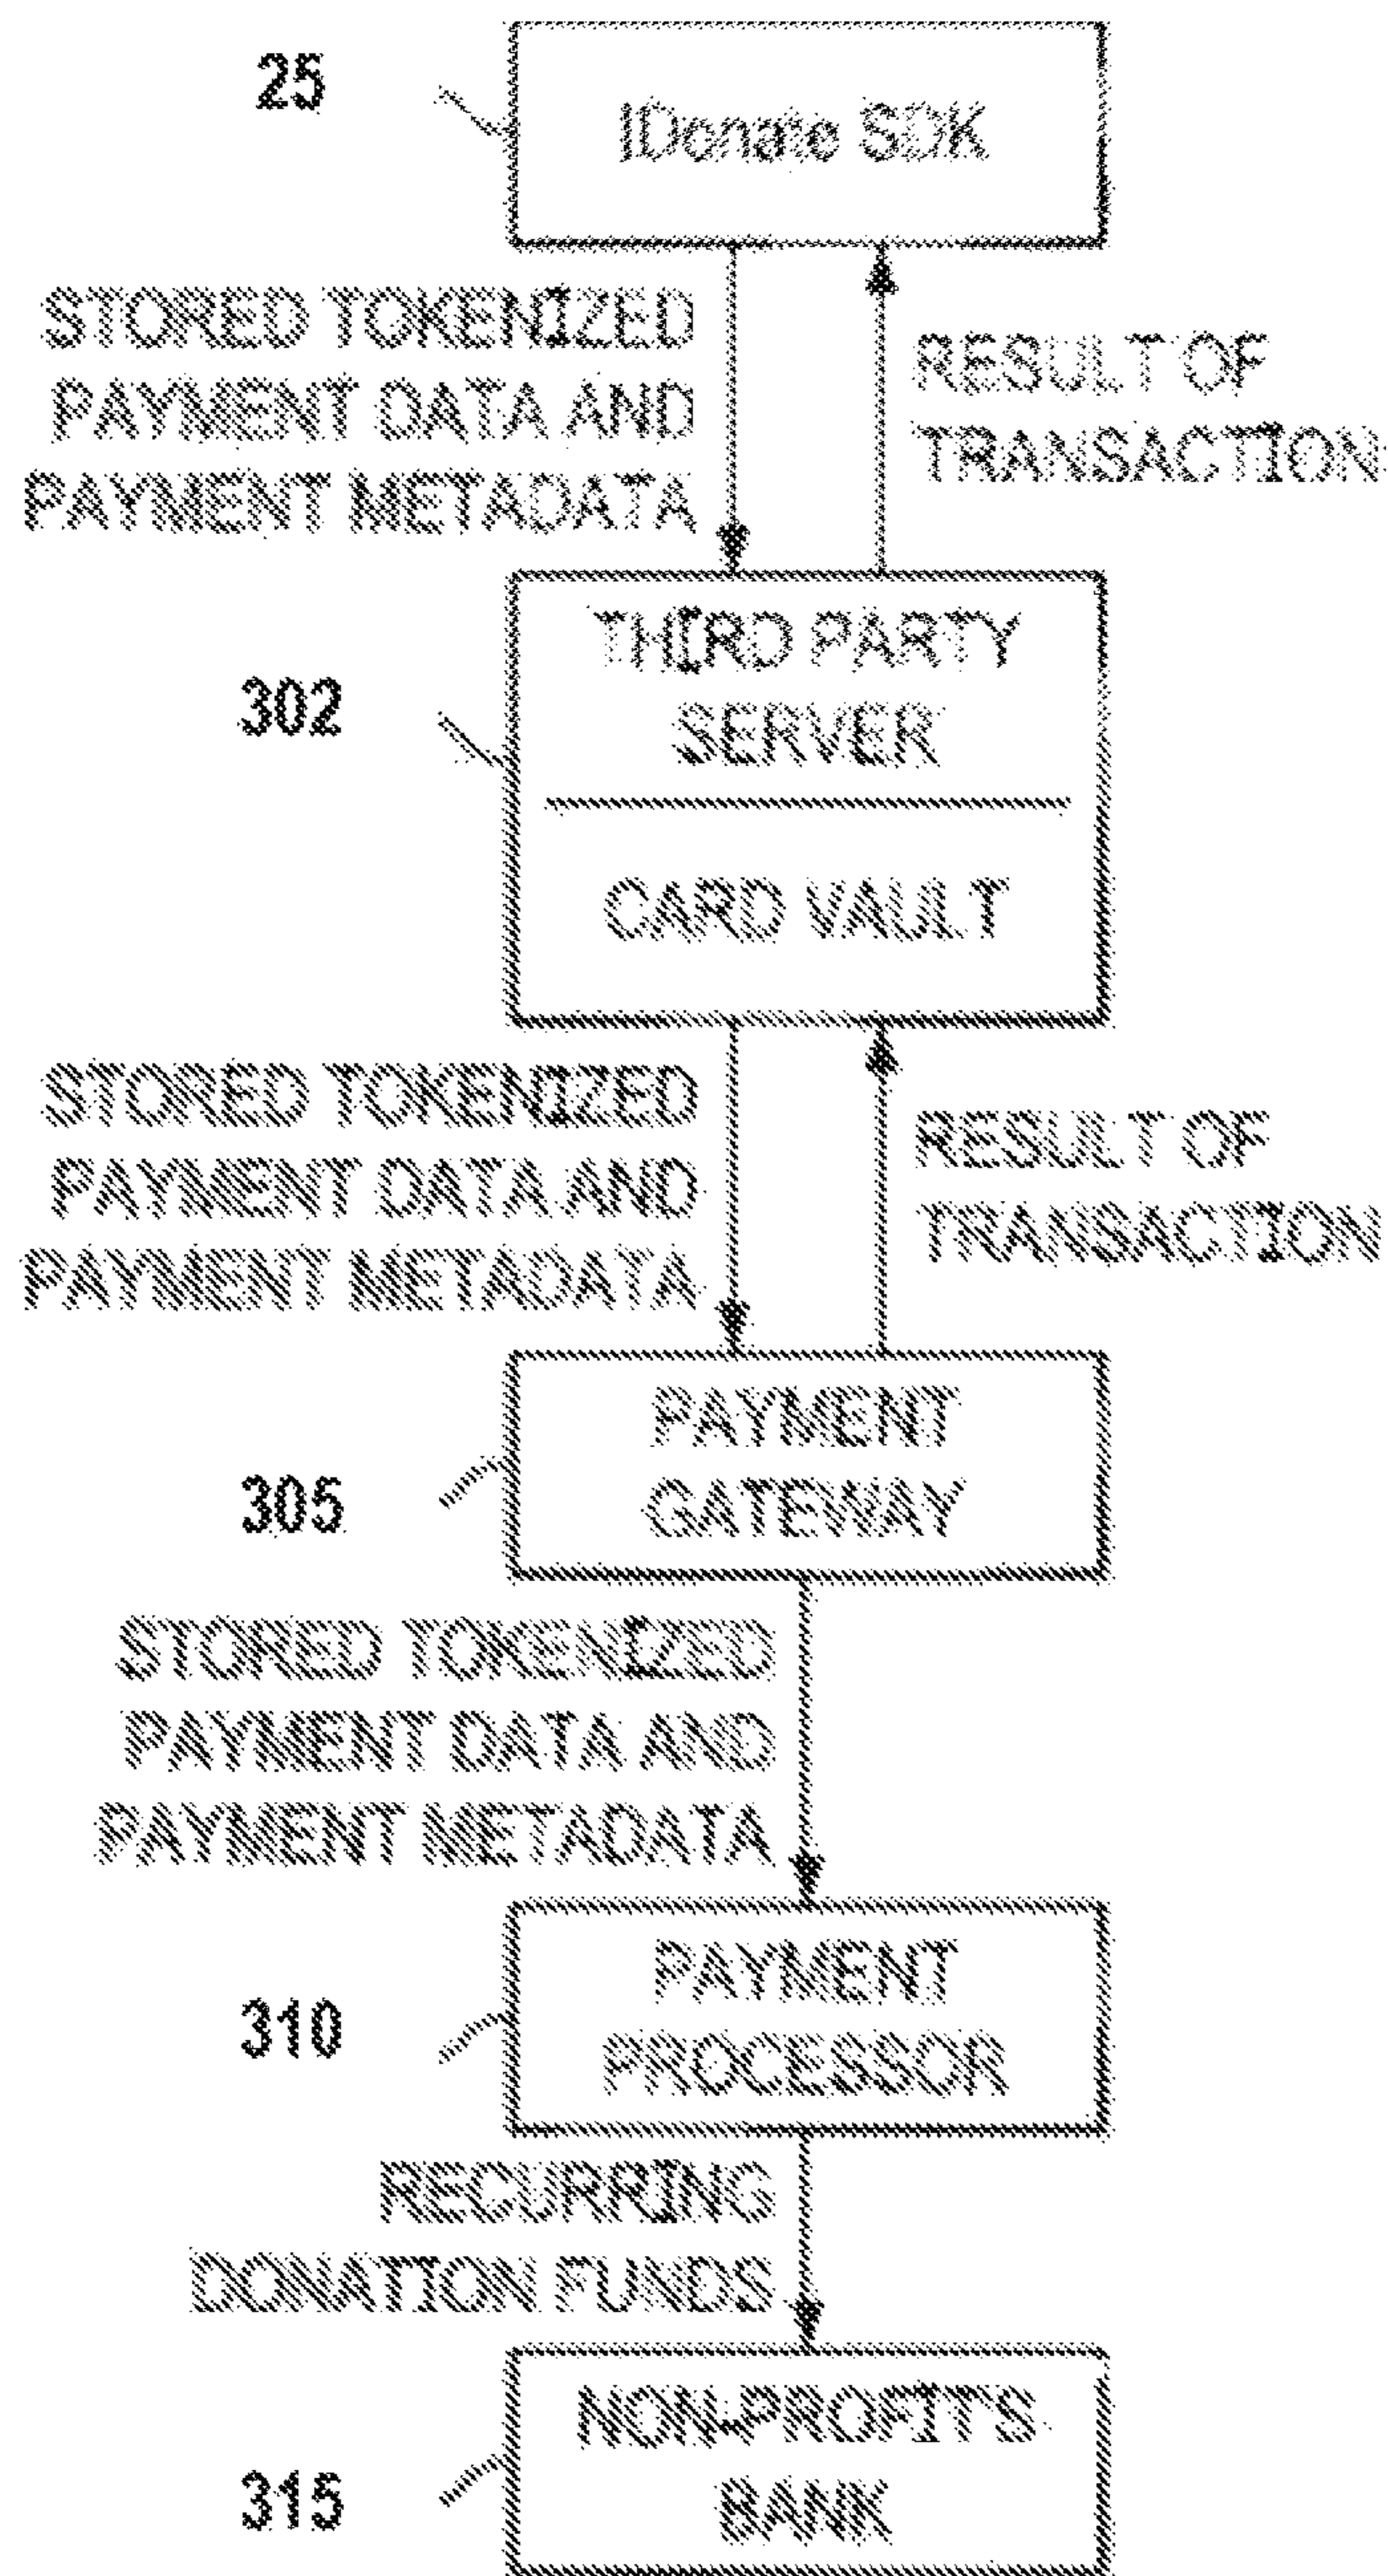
25

iDonate SDK

STORED TOKENIZED PAYMENT DATA AND PAYMENT METADATA

RESULT OF TRANSACTION

302

THIRD PARTY SERVER

CARD VAULT

STORED TOKENIZED PAYMENT DATA AND PAYMENT METADATA

RESULT OF TRANSACTION

305

PAYMENT GATEWAY

STORED TOKENIZED PAYMENT DATA AND PAYMENT METADATA

310

PAYMENT PROCESSOR

RECURRING DONATION FUNDS

315

NONPROFITS BANK